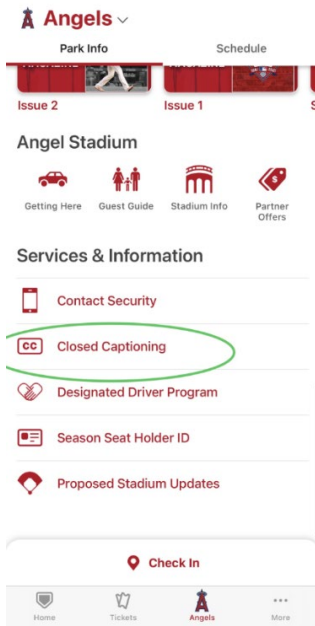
Angels

Park Info

Schedule

Issue 2

Issue 1

Angel Stadium

Getting Here

Guest Guide

Stadium Info

Partner Offers

Services & Information

Contact Security

CC

Closed Captioning

Designated Driver Program

Season Seat Holder ID

Proposed Stadium Updates

Check In

Home

Tickets

Angels

More